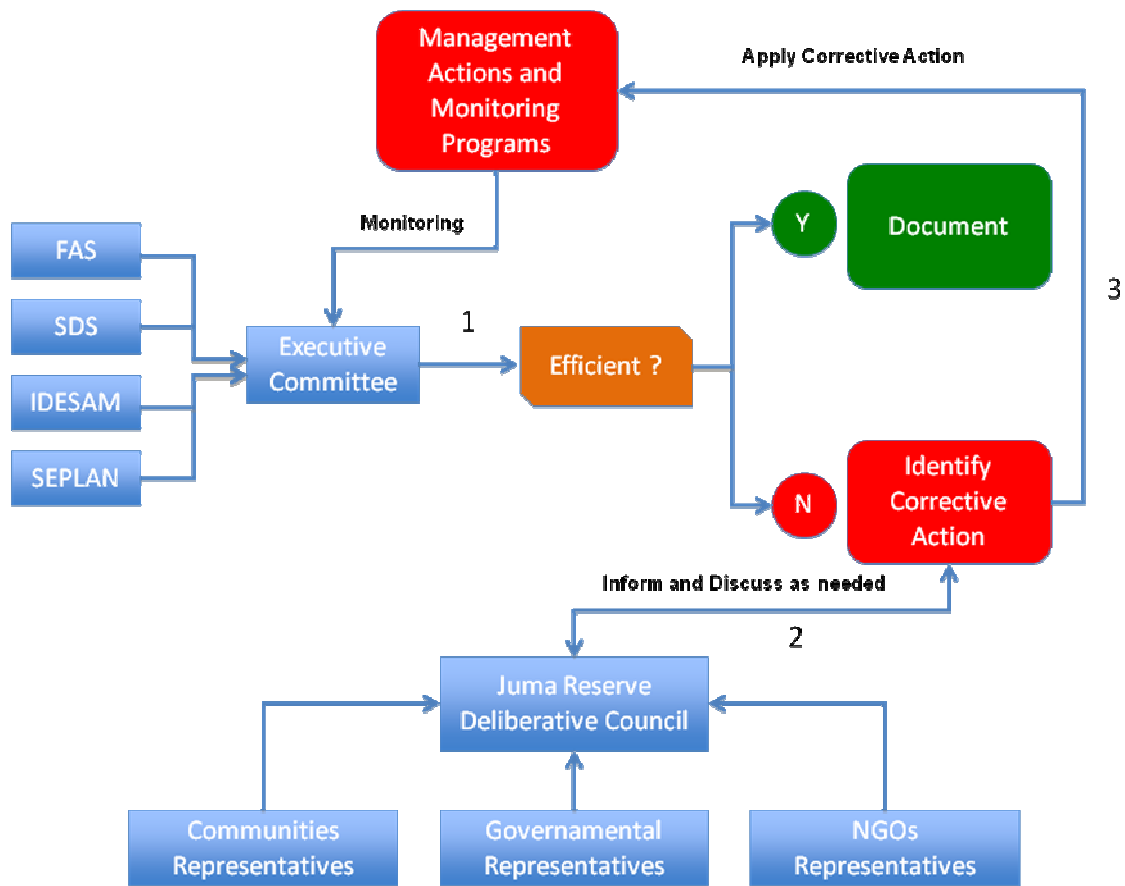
Management Actions and Monitoring Programs

Apply Corrective Action

Monitoring

FAS

SDS

IDESAM

SEPLAN

Executive Committee

1

Efficient ?

Y

Document

3

N

Identify Corrective Action

Inform and Discuss as needed

2

Juma Reserve Deliberative Council

Communities Representatives

Governamental Representatives

NGOs Representatives